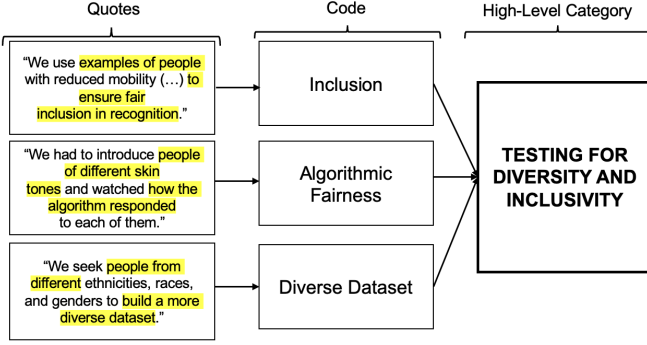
Quotes

Code

High-Level Category

“We use examples of people with reduced mobility (…) to ensure fair inclusion in recognition.”

“We had to introduce people of different skin tones and watched how the algorithm responded to each of them.”

“We seek people from different ethnicities, races, and genders to build a more diverse dataset.”

Inclusion

Algorithmic Fairness

Diverse Dataset

TESTING FOR DIVERSITY AND INCLUSIVITY